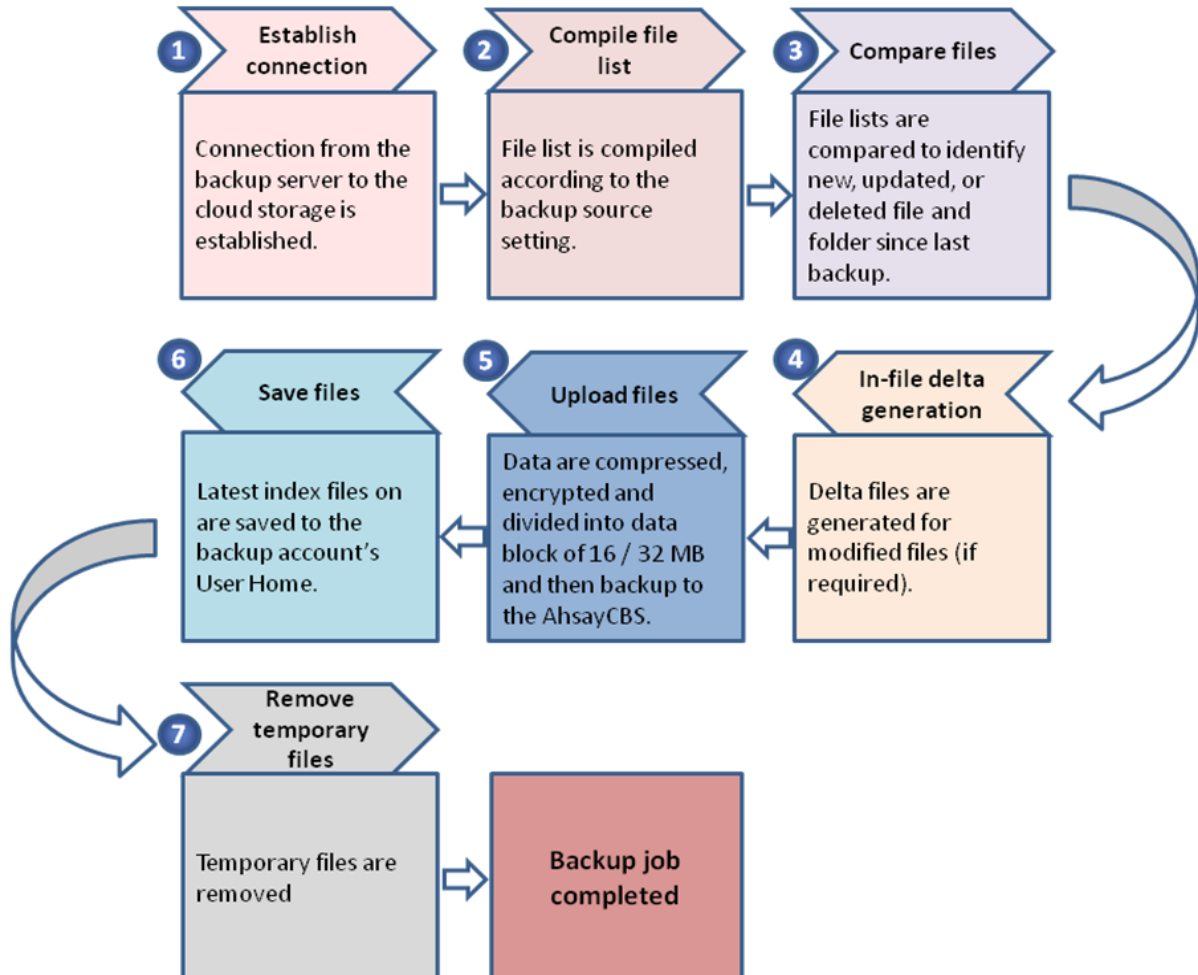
1
Establish connection

Connection from the backup server to the cloud storage is established.

2
Compile file list

File list is compiled according to the backup source setting.

3
Compare files

File lists are compared to identify new, updated, or deleted file and folder since last backup.

4
In-file delta generation

Delta files are generated for modified files (if required).

5
Upload files

Data are compressed, encrypted and divided into data block of 16 / 32 MB and then backup to the AhsayCBS.

6
Save files

Latest index files on are saved to the backup account's User Home.

7
Remove temporary files

Temporary files are removed

Backup job completed